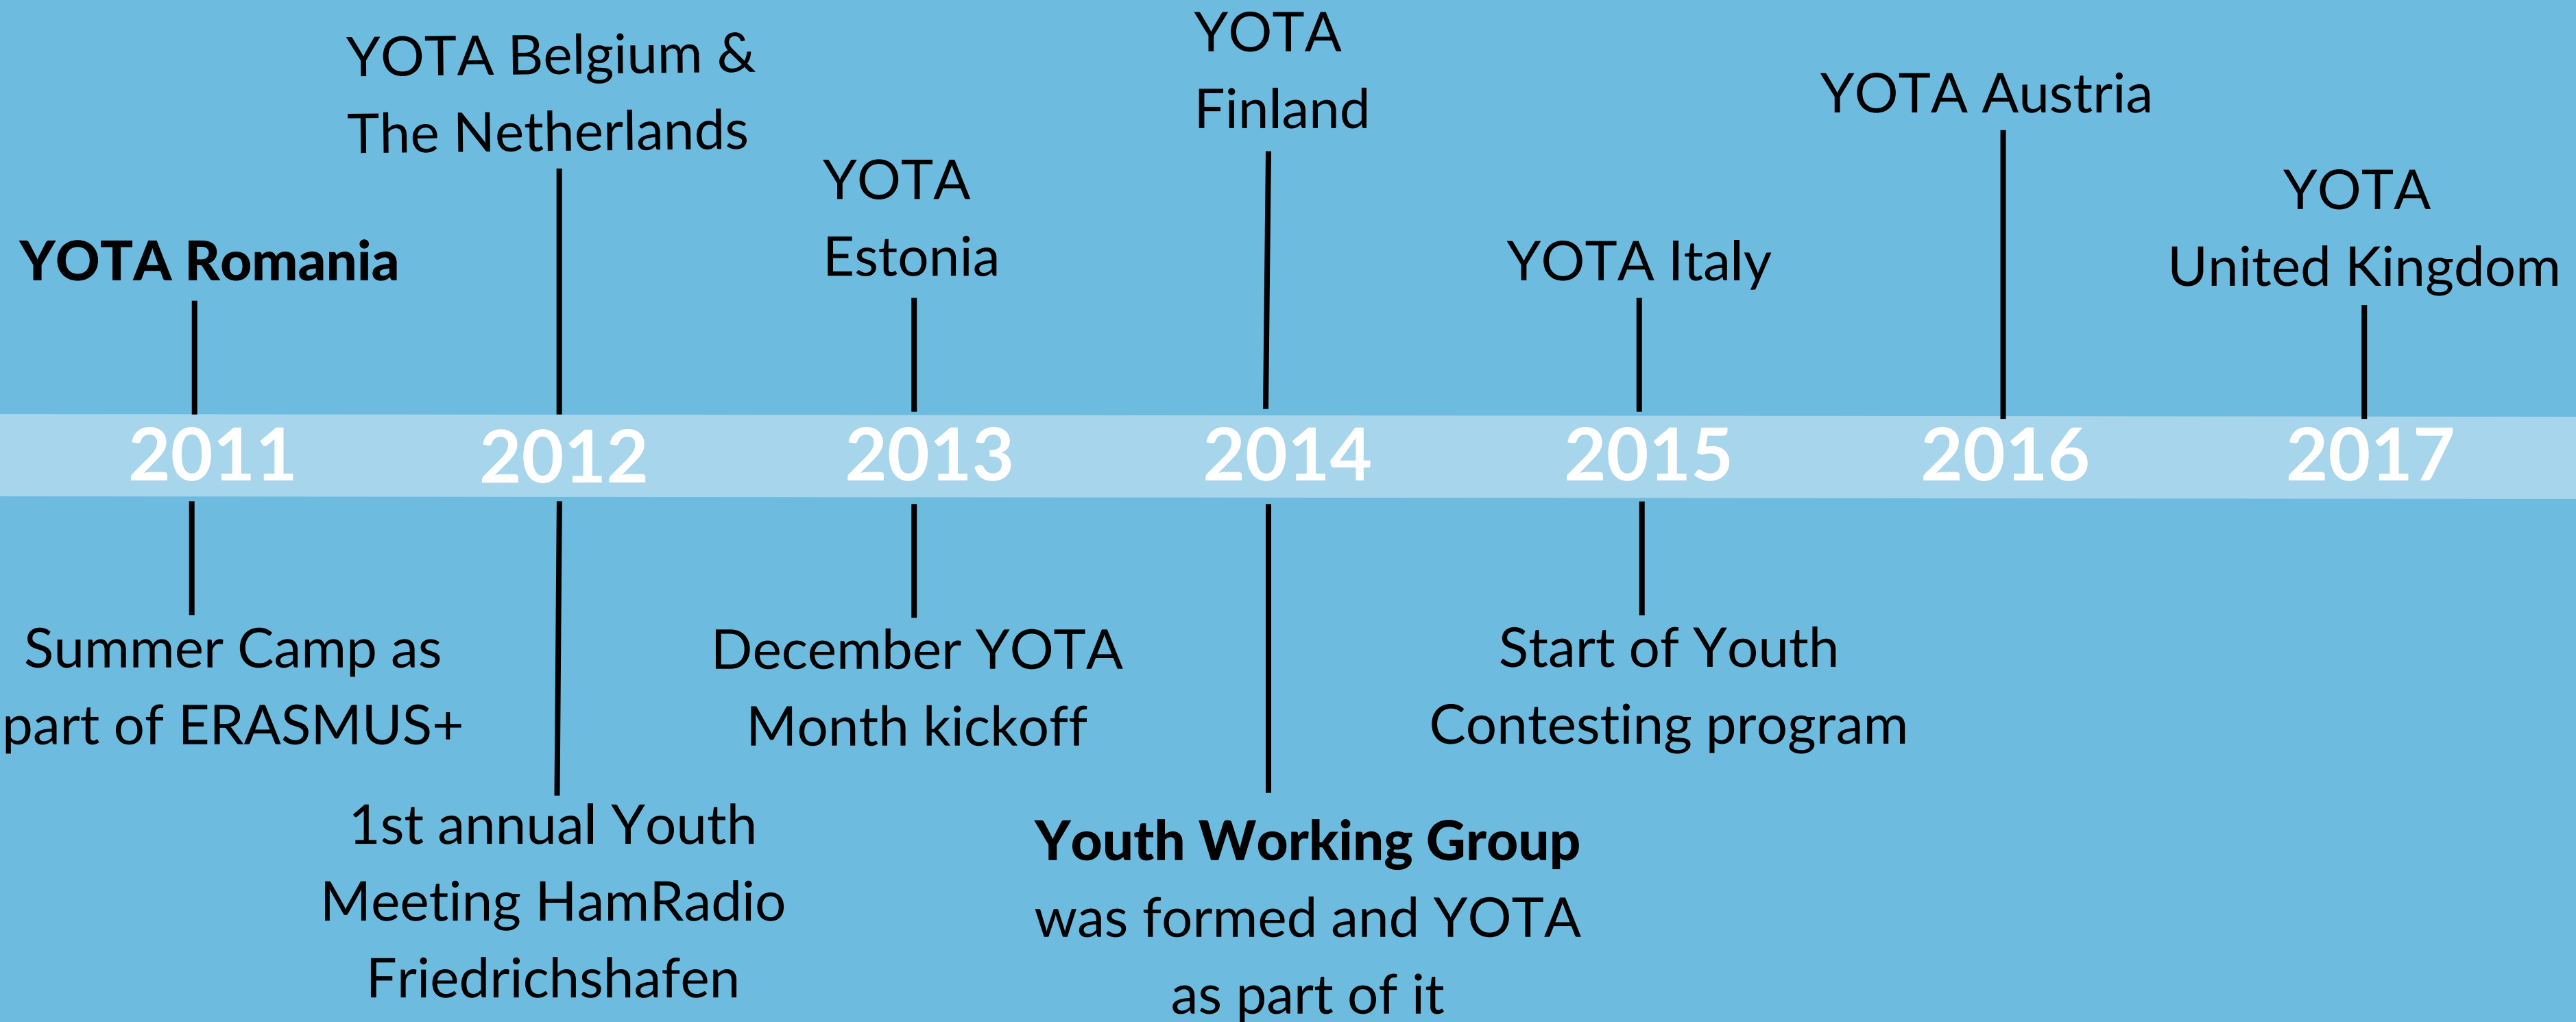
YOTA Romania

2011

Summer Camp as part of ERASMUS+

YOTA Belgium & The Netherlands

2012

1st annual Youth Meeting HamRadio Friedrichshafen

YOTA Estonia

2013

December YOTA Month kickoff

YOTA Finland

2014

Youth Working Group was formed and YOTA as part of it

YOTA Italy

2015

Start of Youth Contesting program

YOTA Austria

2016

YOTA United Kingdom

2017